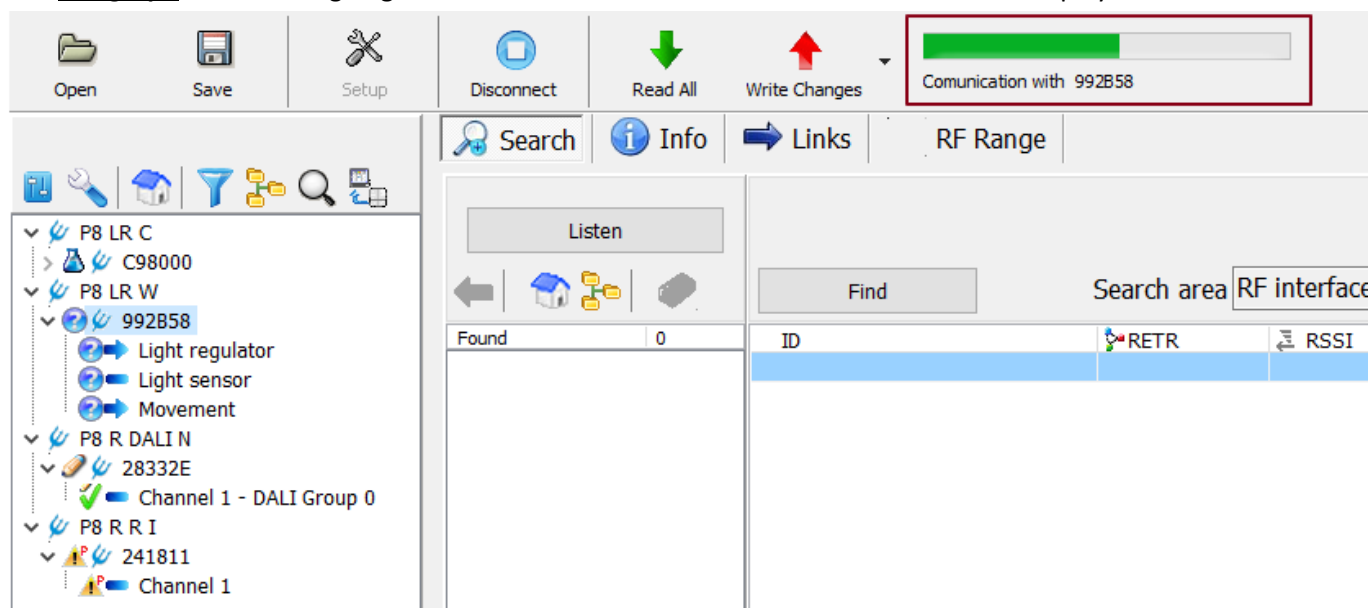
Open Save Setup Disconnect Read All Write Changes

Comunication with 992B58

Search Info Links RF Range

Listen

Find

Search area RF interface

| Found | 0 |
|---|---|

| ID | RETR | RSSI |
|---|---|---|

P8 LR C
C98000
P8 LR W
992B58
Light regulator
Light sensor
Movement
P8 R DALI N
28332E
Channel 1 - DALI Group 0
P8 R R I
241811
Channel 1